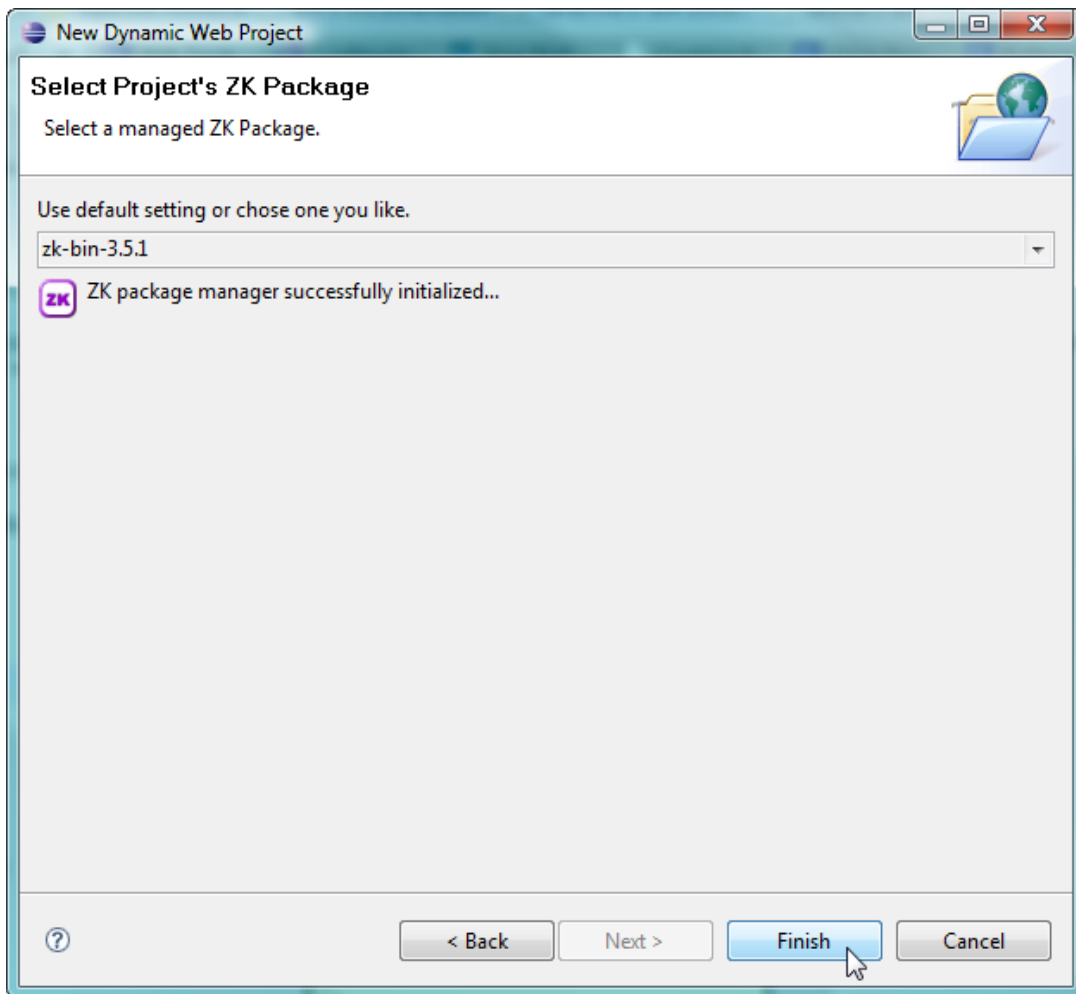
New Dynamic Web Project

Select Project's ZK Package

Select a managed ZK Package.

Use default setting or chose one you like.

zk-bin-3.5.1

ZK

ZK package manager successfully initialized...

?

< Back

Next >

Finish

Cancel